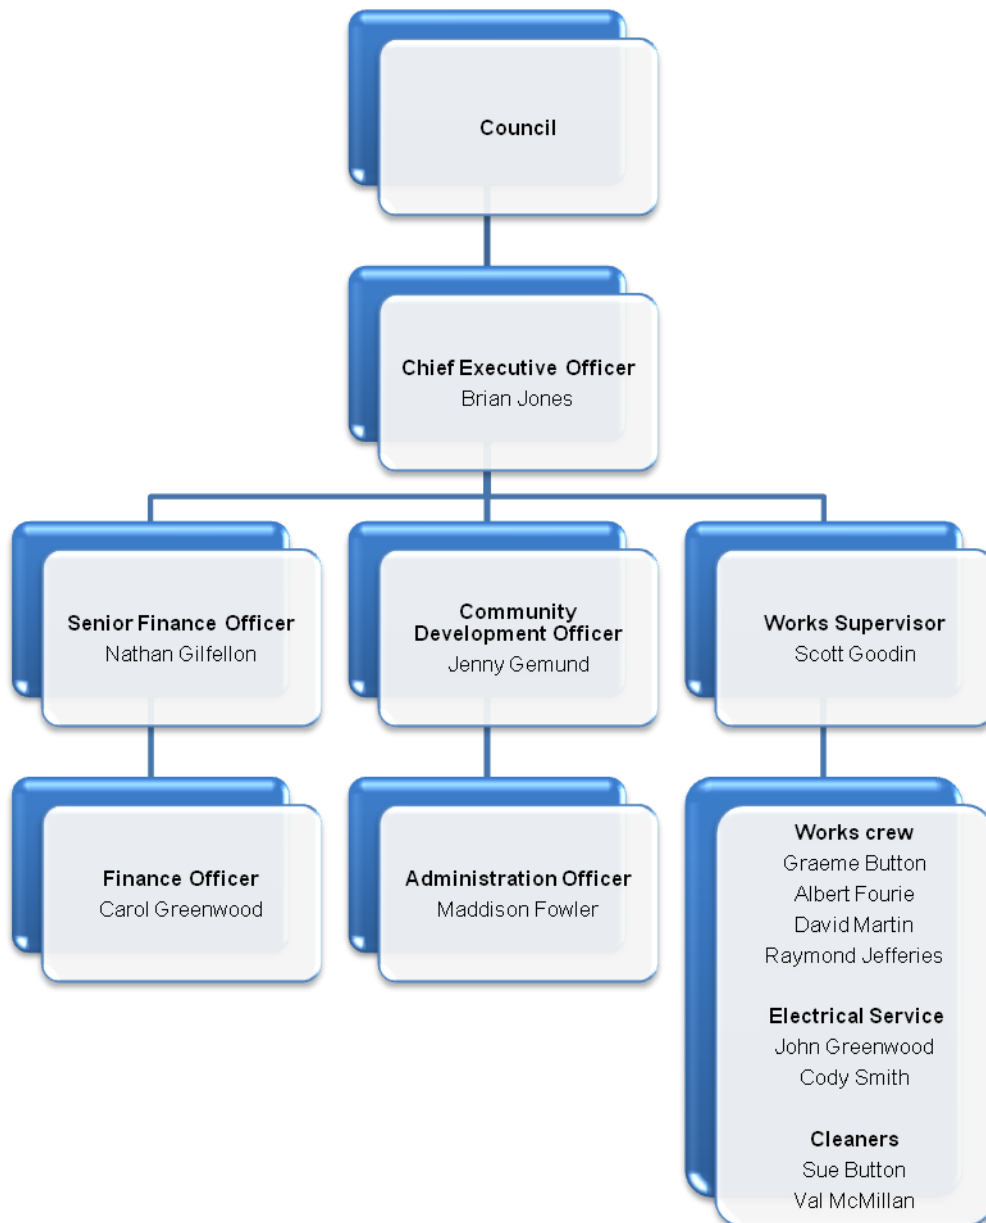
Council

Chief Executive Officer
Brian Jones

Senior Finance Officer
Nathan Gilfellon

Community Development Officer
Jenny Gemund

Works Supervisor
Scott Goodin

Finance Officer
Carol Greenwood

Administration Officer
Maddison Fowler

Works crew
Graeme Button
Albert Fourie
David Martin
Raymond Jefferies

Electrical Service
John Greenwood
Cody Smith

Cleaners
Sue Button
Val McMillan